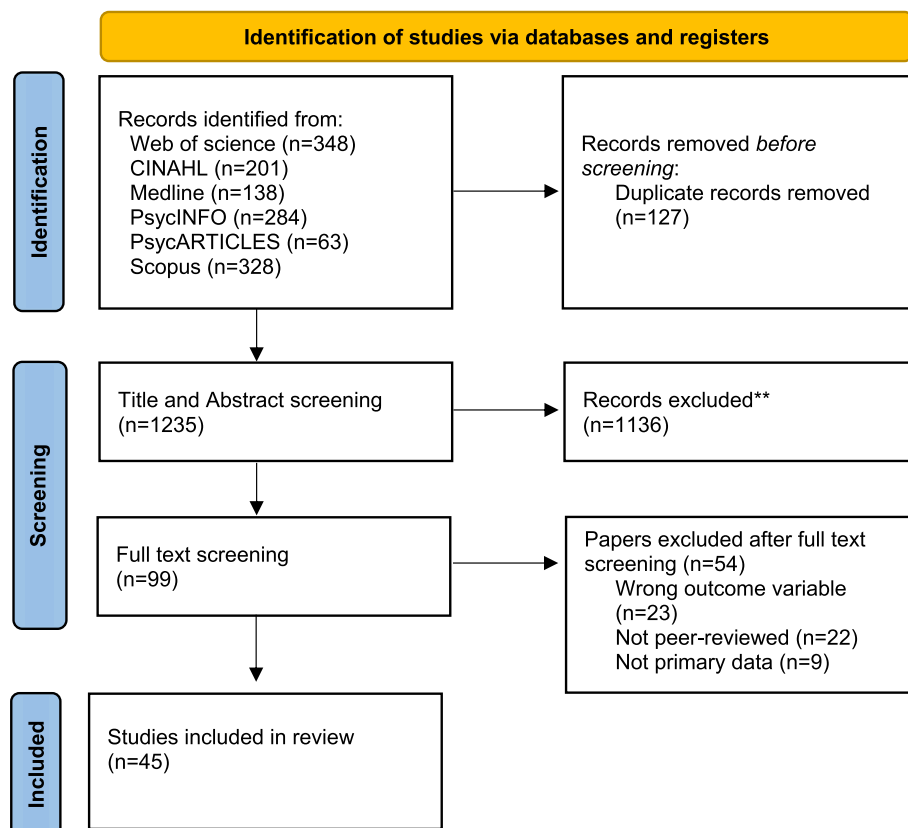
Identification of studies via databases and registers

Identification

Records identified from:
Web of science (n=348)
CINAHL (n=201)
Medline (n=138)
PsycINFO (n=284)
PsycARTICLES (n=63)
Scopus (n=328)

Records removed *before screening*:
Duplicate records removed (n=127)

Screening

Title and Abstract screening (n=1235)

Records excluded** (n=1136)

Full text screening (n=99)

Papers excluded after full text screening (n=54)
Wrong outcome variable (n=23)
Not peer-reviewed (n=22)
Not primary data (n=9)

Included

Studies included in review (n=45)